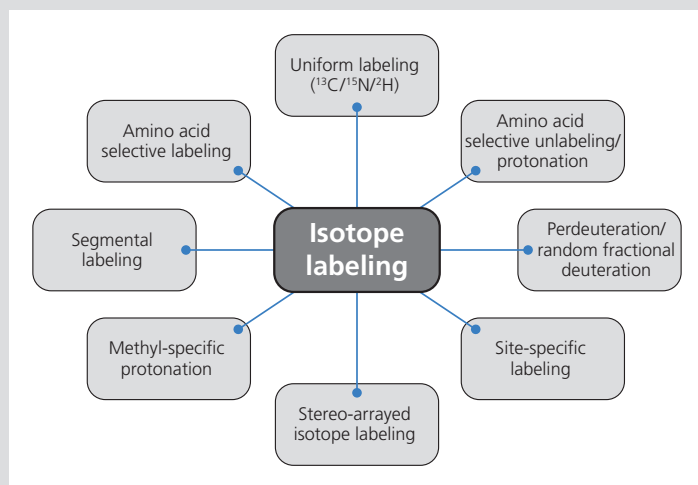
Uniform labeling ($^{13}C/^{15}N/^{2}H$)

Amino acid selective labeling

Amino acid selective unlabeling/ protonation

Segmental labeling

Isotope labeling

Perdeuteration/ random fractional deuteration

Methyl-specific protonation

Site-specific labeling

Stereo-arrayed isotope labeling